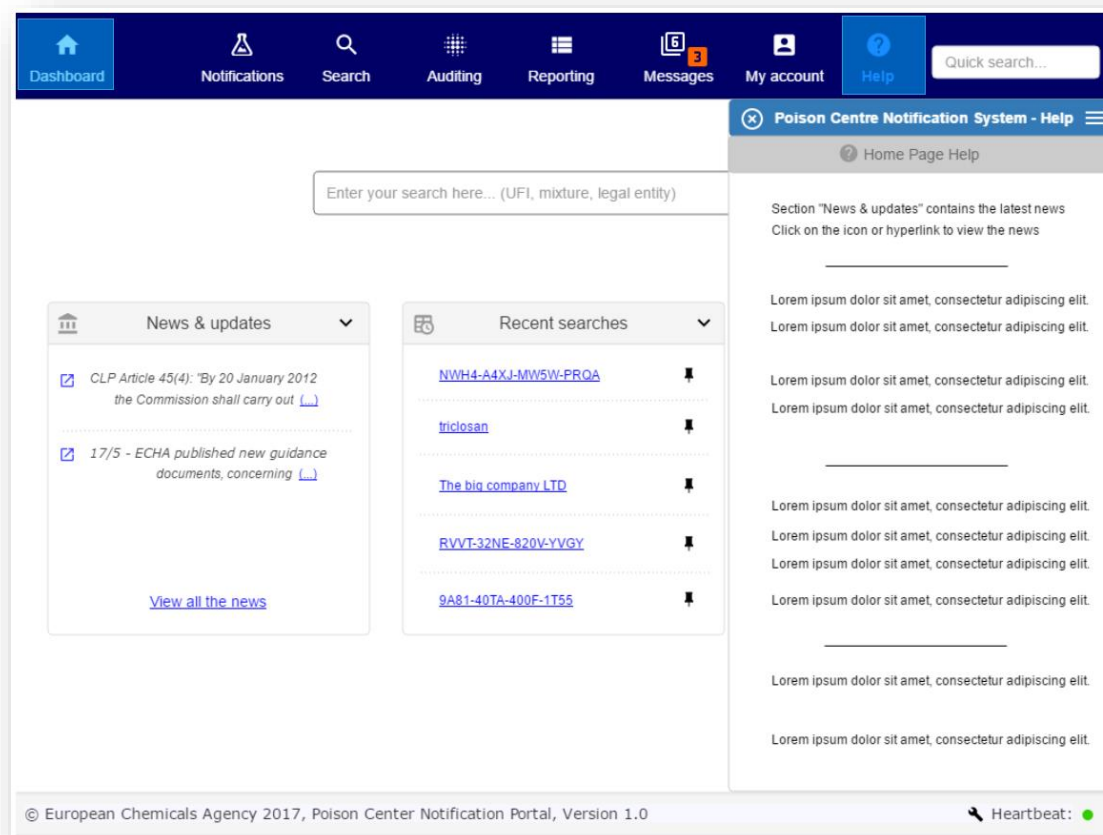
Dashboard Notifications Search Auditing Reporting 6 3 Messages My account Help Quick search...

Poison Centre Notification System - Help

Home Page Help

Section "News & updates" contains the latest news
Click on the icon or hyperlink to view the news

Lorem ipsum dolor sit amet, consectetur adipiscing elit.
Lorem ipsum dolor sit amet, consectetur adipiscing elit.

Lorem ipsum dolor sit amet, consectetur adipiscing elit.
Lorem ipsum dolor sit amet, consectetur adipiscing elit.

Lorem ipsum dolor sit amet, consectetur adipiscing elit.
Lorem ipsum dolor sit amet, consectetur adipiscing elit.
Lorem ipsum dolor sit amet, consectetur adipiscing elit.
Lorem ipsum dolor sit amet, consectetur adipiscing elit.

Lorem ipsum dolor sit amet, consectetur adipiscing elit.

Lorem ipsum dolor sit amet, consectetur adipiscing elit.

Enter your search here... (UFI, mixture, legal entity)

News & updates

CLP Article 45(4): "By 20 January 2012 the Commission shall carry out (...)

17/5 - ECHA published new guidance documents, concerning (...)

View all the news

Recent searches

NWH4-A4XJ-MW5W-PRQA

triclosan

The big company LTD

RVVT-32NE-820V-YVGY

9A81-40TA-400F-1T55

© European Chemicals Agency 2017, Poison Center Notification Portal, Version 1.0

Heartbeat: